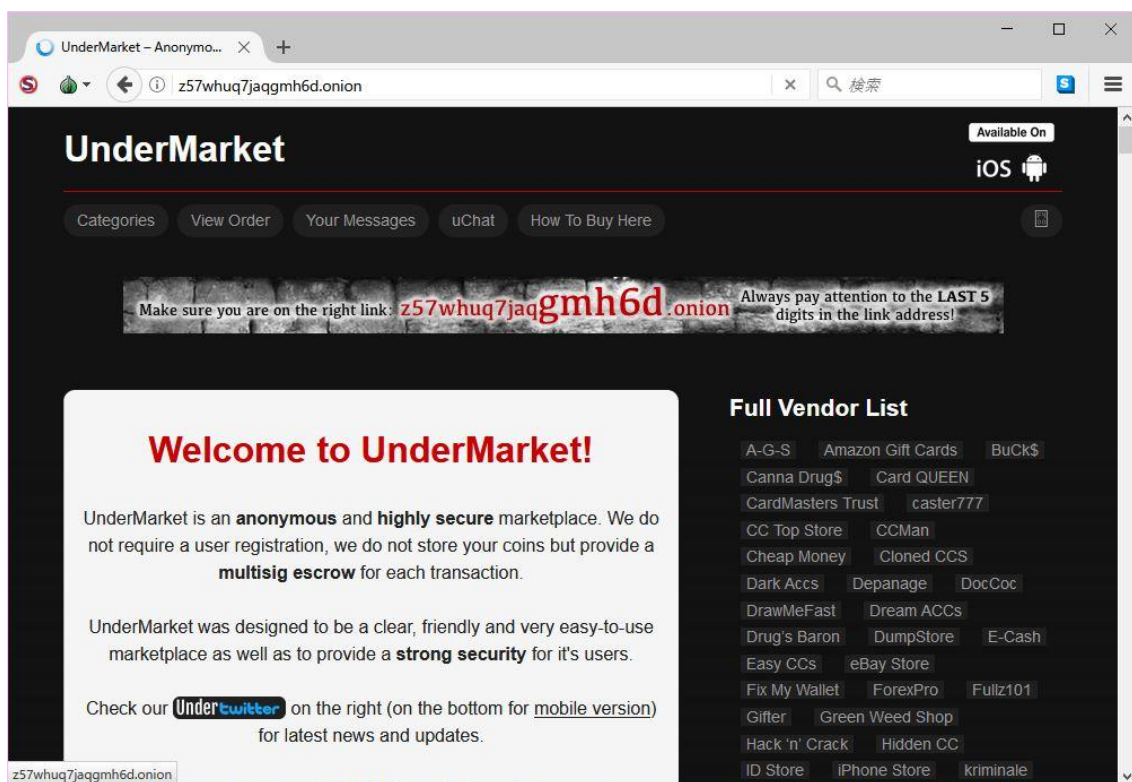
UnderMarket – Anonymo... ×
+
z57whuq7jaqgmh6d.onion
検索

UnderMarket
Available On
iOS

Categories View Order Your Messages uChat How To Buy Here

Make sure you are on the right link: z57whuq7jaqgmh6d.onion Always pay attention to the LAST 5 digits in the link address!

Welcome to UnderMarket!

UnderMarket is an **anonymous** and **highly secure** marketplace. We do not require a user registration, we do not store your coins but provide a **multisig escrow** for each transaction.

UnderMarket was designed to be a clear, friendly and very easy-to-use marketplace as well as to provide a **strong security** for it's users.

Check our Undertwitter on the right (on the bottom for mobile version) for latest news and updates.

Full Vendor List
A-G-S Amazon Gift Cards BuCk$
Canna Drug$ Card QUEEN
CardMasters Trust caster777
CC Top Store CCMan
Cheap Money Cloned CCS
Dark Accs Depanage DocCoc
DrawMeFast Dream ACCs
Drug's Baron DumpStore E-Cash
Easy CCs eBay Store
Fix My Wallet ForexPro Fullz101
Gifter Green Weed Shop
Hack 'n' Crack Hidden CC
ID Store iPhone Store kriminale

z57whuq7jaqgmh6d.onion